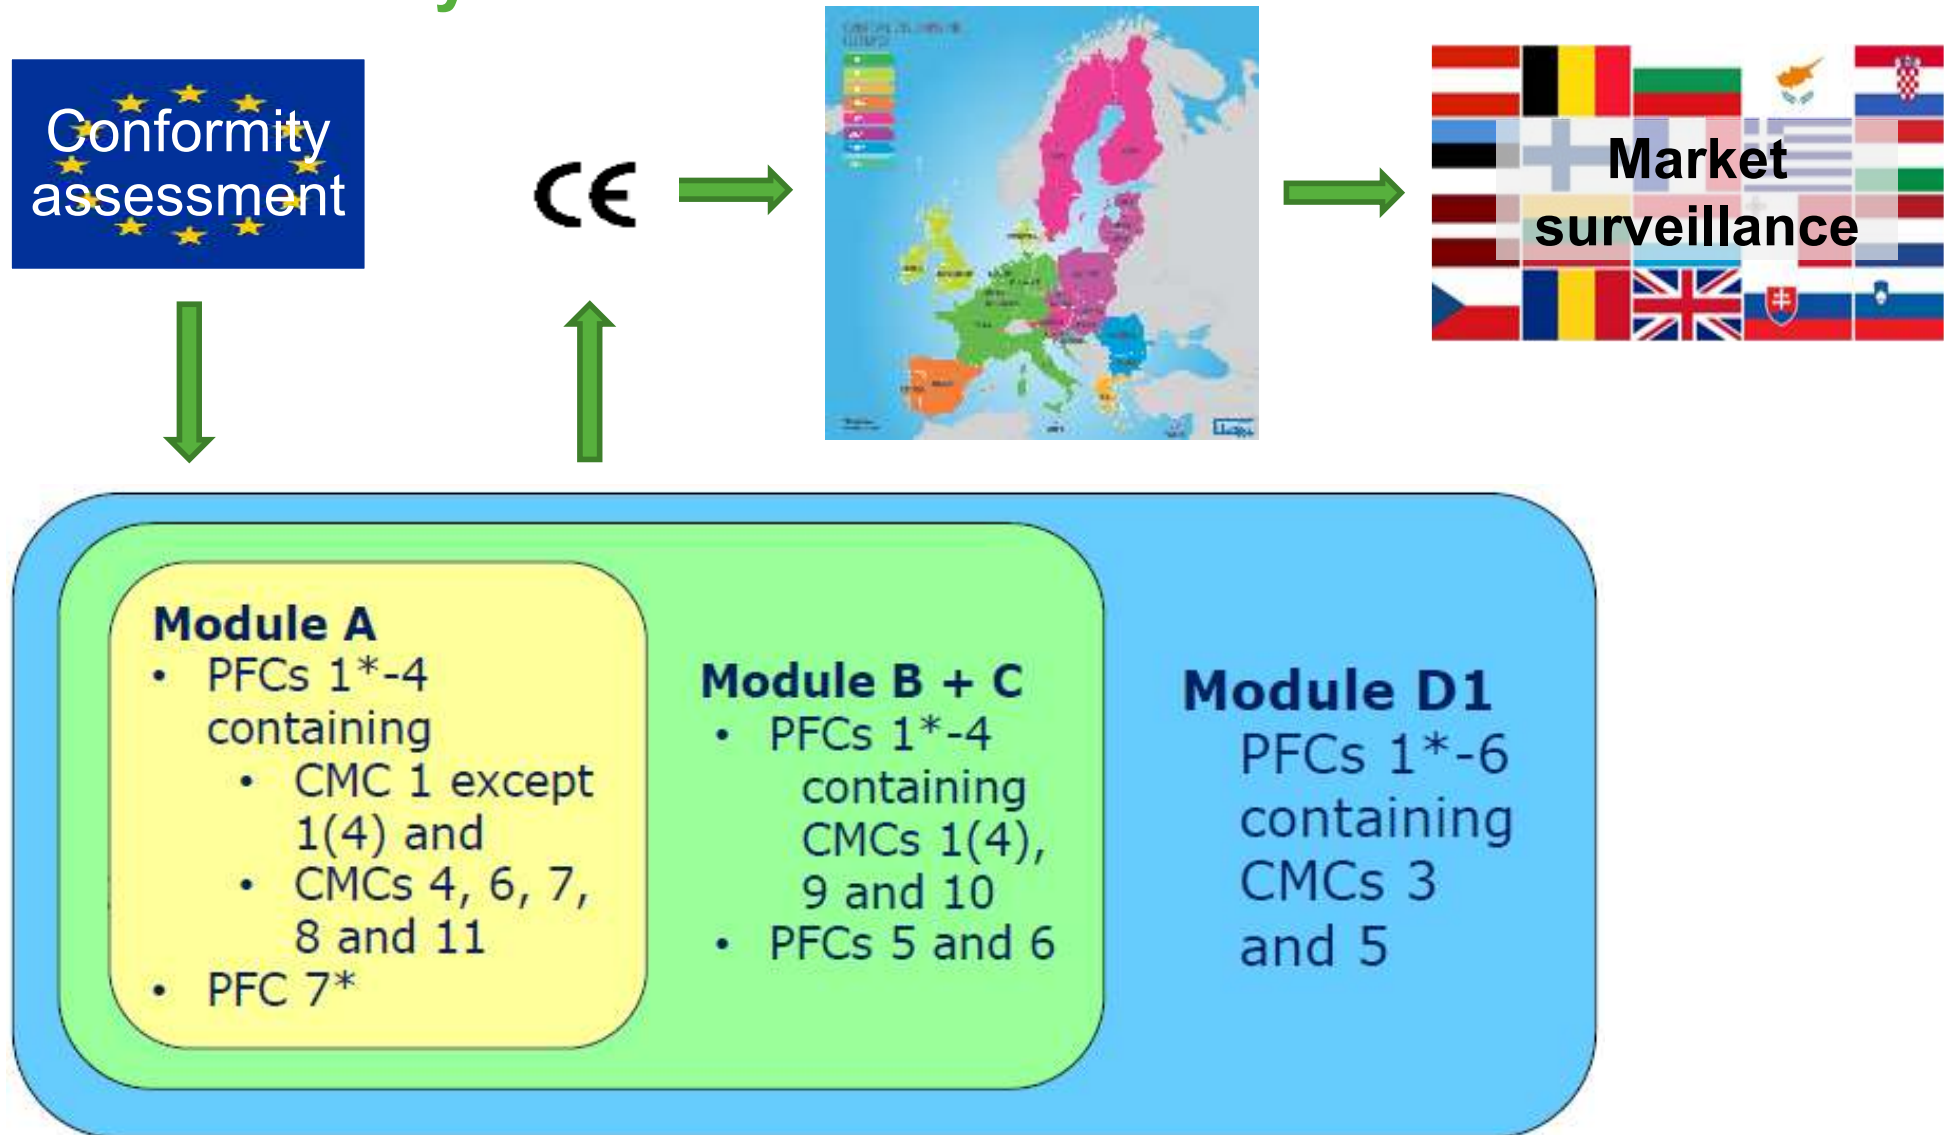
Conformity assessment

CE

Market surveillance

Module A
- PFCs 1*-4 containing
  - CMC 1 except 1(4) and
  - CMCs 4, 6, 7, 8 and 11
- PFC 7*

Module B + C
- PFCs 1*-4 containing CMCs 1(4), 9 and 10
- PFCs 5 and 6

Module D1
PFCs 1*-6 containing CMCs 3 and 5